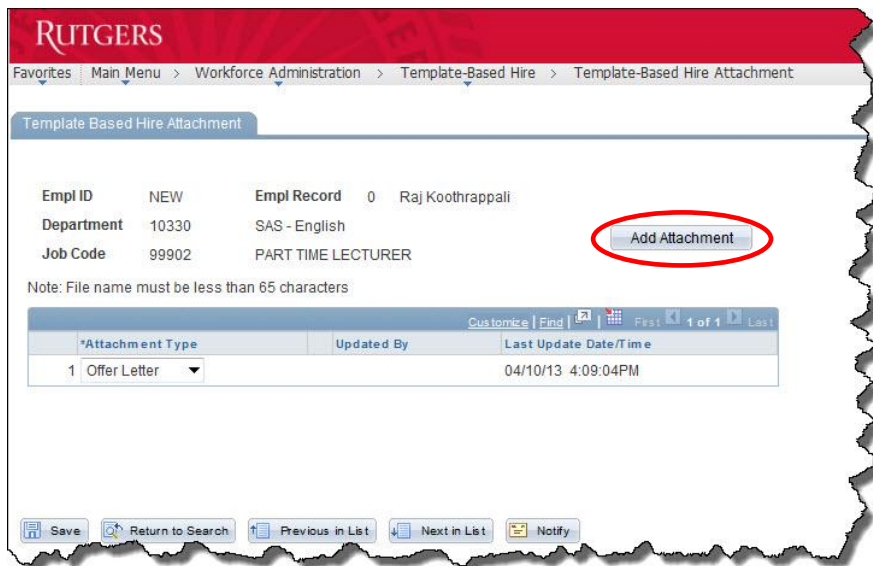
RUTGERS

Favorites | Main Menu > Workforce Administration > Template-Based Hire > Template-Based Hire Attachment

Template Based Hire Attachment

Empl ID NEW Empl Record 0 Raj Koothrappali
Department 10330 SAS - English
Job Code 99902 PART TIME LECTURER

Add Attachment

Note: File name must be less than 65 characters

Customize | Find | First 1 of 1 Last

| | *Attachment Type | Updated By | Last Update Date/Time |
|---|---|---|---|
| 1 | Offer Letter | | 04/10/13 4:09:04PM |

Save | Return to Search | Previous in List | Next in List | Notify